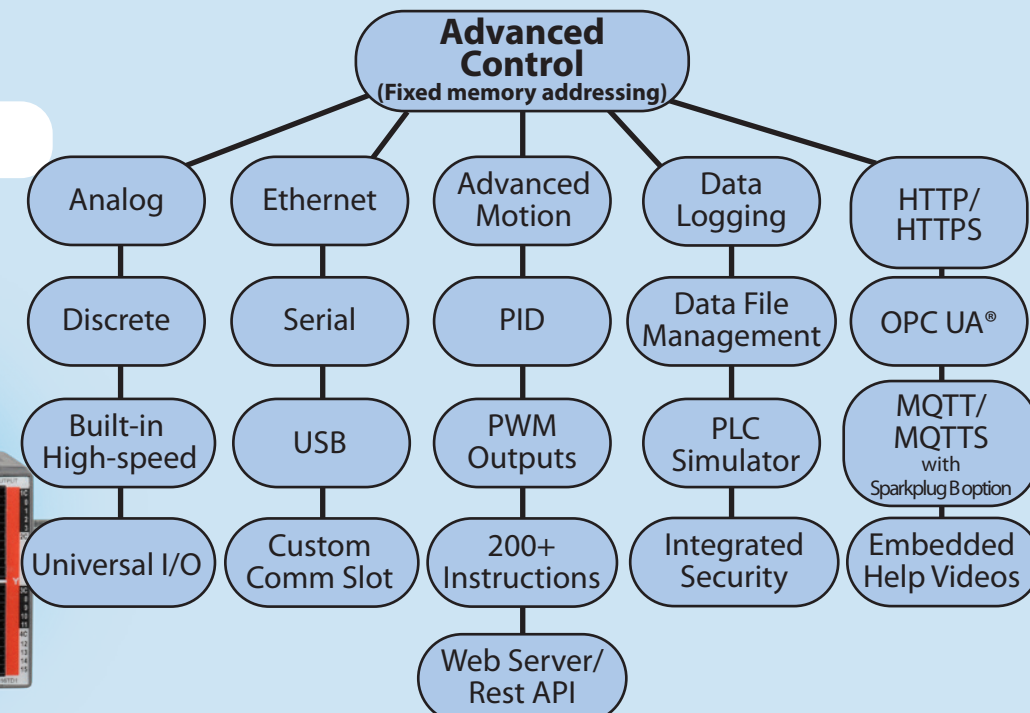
Advanced Control
(Fixed memory addressing)

Analog

Discrete

Built-in High-speed

Universal I/O

Ethernet

Serial

USB

Custom Comm Slot

Advanced Motion

PID

PWM Outputs

200+ Instructions

Web Server/ Rest API

Data Logging

Data File Management

PLC Simulator

Integrated Security

HTTP/ HTTPS

OPC UA®

MQTT/ MQTTS with Sparkplug B option

Embedded Help Videos